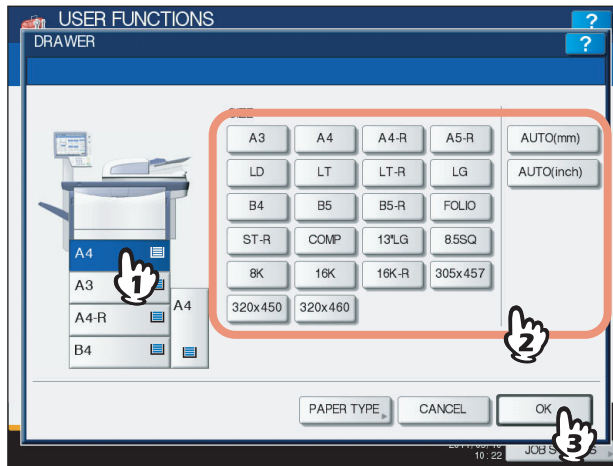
USER FUNCTIONS
?
DRAWER
?
SIZE
A3
A4
A4-R
A5-R
AUTO(mm)
LD
LT
LT-R
LG
AUTO(inch)
B4
B5
B5-R
FOLIO
ST-R
COMP
13"LG
8.5SQ
8K
16K
16K-R
305x457
320x450
320x460
A4
A3
A4-R
B4
A4
1
2
PAPER TYPE
CANCEL
OK
3
10:22
JOB S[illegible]S